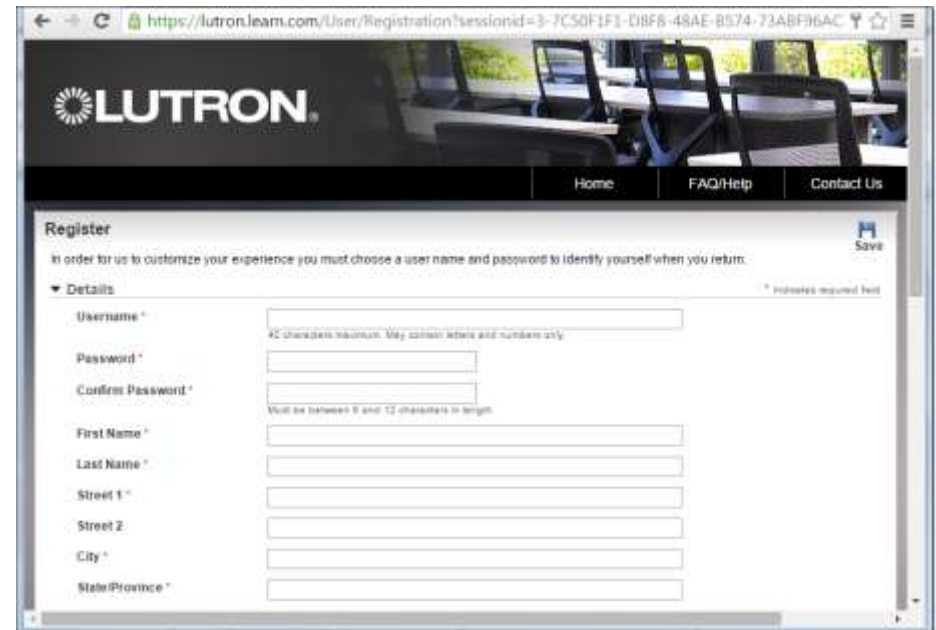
https://lutron.learn.com/User/Registration?sessionid=3-7C50F1F1-D8F8-48AE-B574-73ABF96AC

LUTRON.

Home
FAQ/Help
Contact Us

Register

Save

In order for us to customize your experience you must choose a user name and password to identify yourself when you return.

▼ Details

* indicates required field

Username *

40 characters maximum. May contain letters and numbers only.

Password *

Confirm Password *

Must be between 8 and 12 characters in length.

First Name *

Last Name *

Street 1 *

Street 2

City *

State/Province *